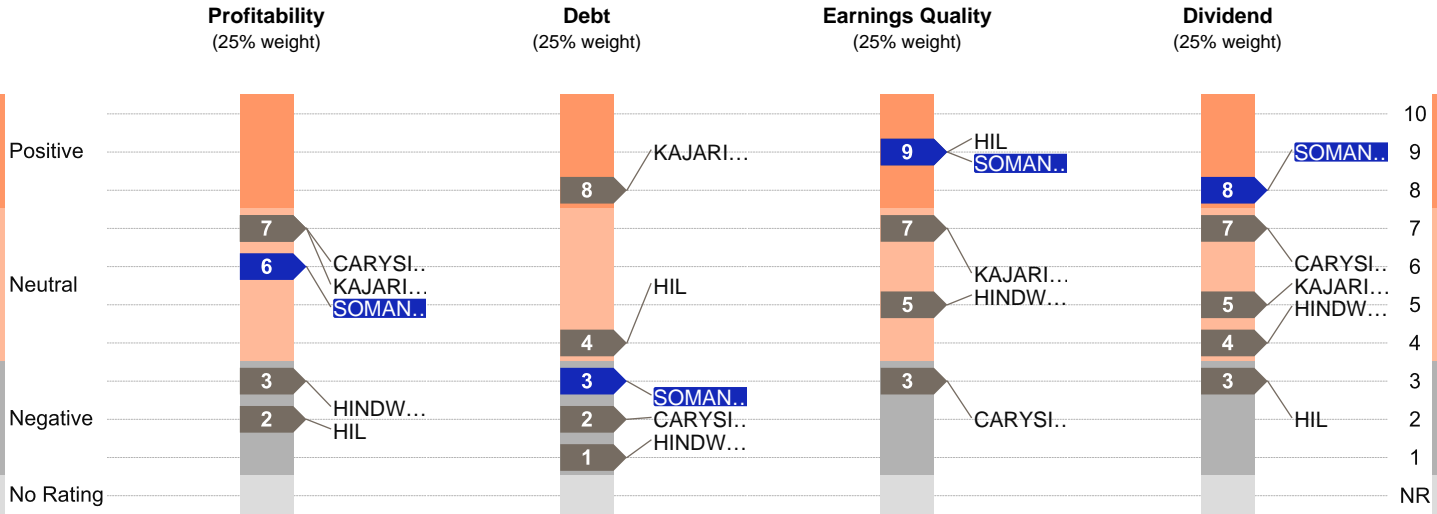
Profitability
(25% weight)

Debt
(25% weight)

Earnings Quality
(25% weight)

Dividend
(25% weight)

Positive
Neutral
Negative
No Rating

7
6
CARYSI..
KAJARI…
SOMAN..
3
2
HINDW…
HIL

8
KAJARI…
HIL
4
3
SOMAN..
2
CARYSI..
1
HINDW…

9
HIL
SOMAN..
7
KAJARI…
5
HINDW…
3
CARYSI..

SOMAN..
8
7
CARYSI..
5
KAJARI…
HINDW…
4
3
HIL

10
9
8
7
6
5
4
3
2
1
NR